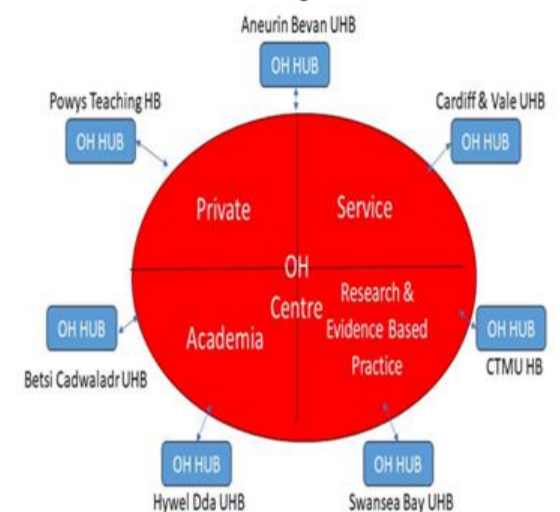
Aneurin Bevan UHB

OH HUB

Powys Teaching HB

OH HUB

Cardiff & Vale UHB

OH HUB

Private

Service

OH Centre

Academia

Research & Evidence Based Practice

OH HUB

Betsi Cadwaladr UHB

OH HUB

CTMU HB

OH HUB

Hywel Dda UHB

OH HUB

Swansea Bay UHB